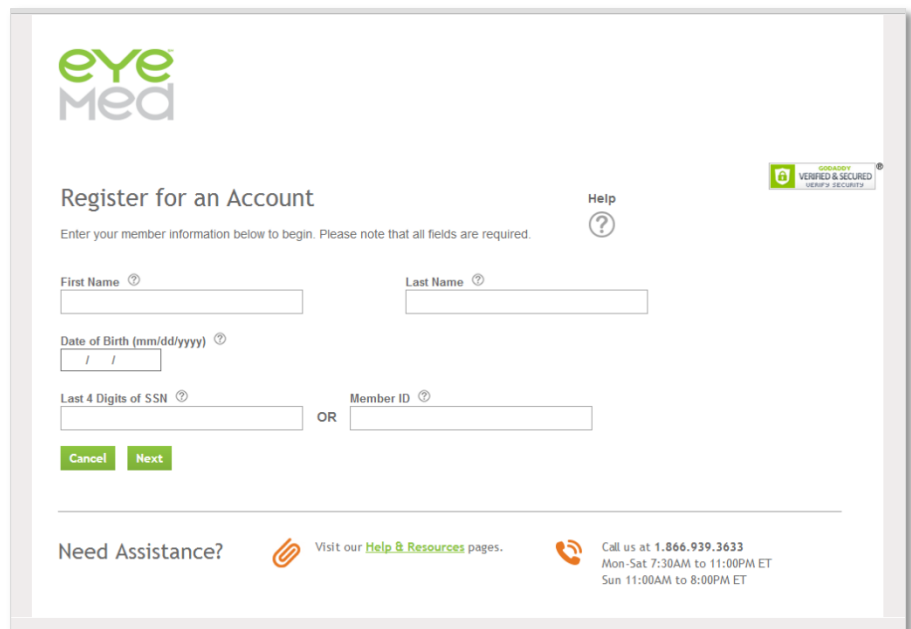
eye
Med

GODADDY
VERIFIED & SECURED
VERIFY SECURITY

Register for an Account

Help

Enter your member information below to begin. Please note that all fields are required.

First Name

Last Name

Date of Birth (mm/dd/yyyy)

/ /

Last 4 Digits of SSN

OR

Member ID

Cancel

Next

Need Assistance?

Visit our Help & Resources pages.

Call us at 1.866.939.3633
Mon-Sat 7:30AM to 11:00PM ET
Sun 11:00AM to 8:00PM ET